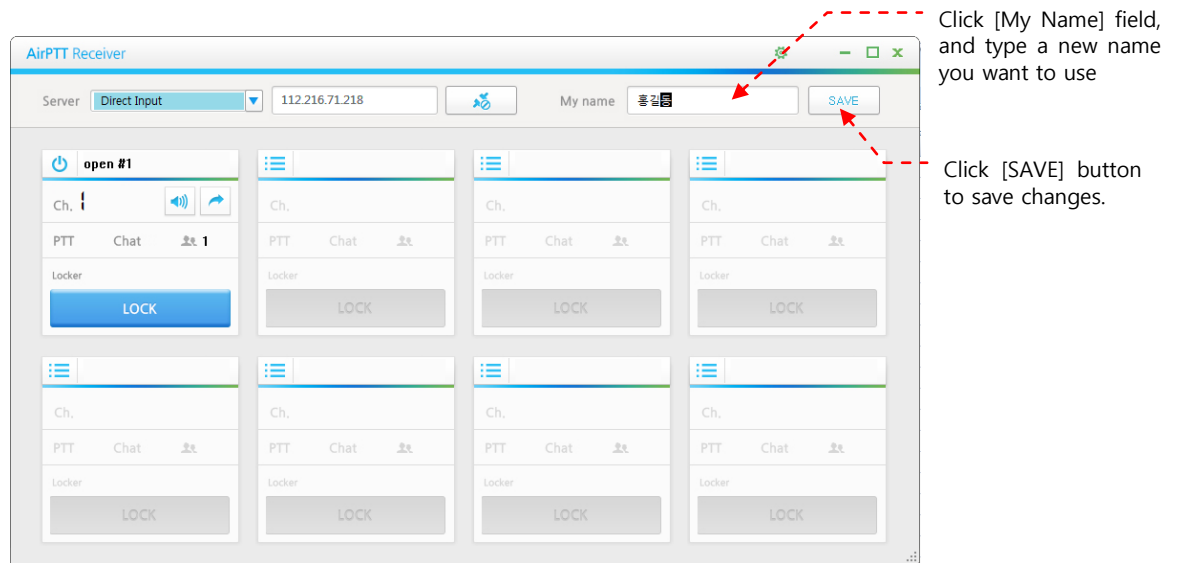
Click [My Name] field, and type a new name you want to use

AirPTT Receiver

Server Direct Input 112.216.71.218 My name 홍길동 SAVE

Click [SAVE] button to save changes.

open #1

Ch. 1

PTT Chat 1

Locker

LOCK

Ch.

PTT Chat

Locker

LOCK

Ch.

PTT Chat

Locker

LOCK

Ch.

PTT Chat

Locker

LOCK

Ch.

PTT Chat

Locker

LOCK

Ch.

PTT Chat

Locker

LOCK

Ch.

PTT Chat

Locker

LOCK

Ch.

PTT Chat

Locker

LOCK